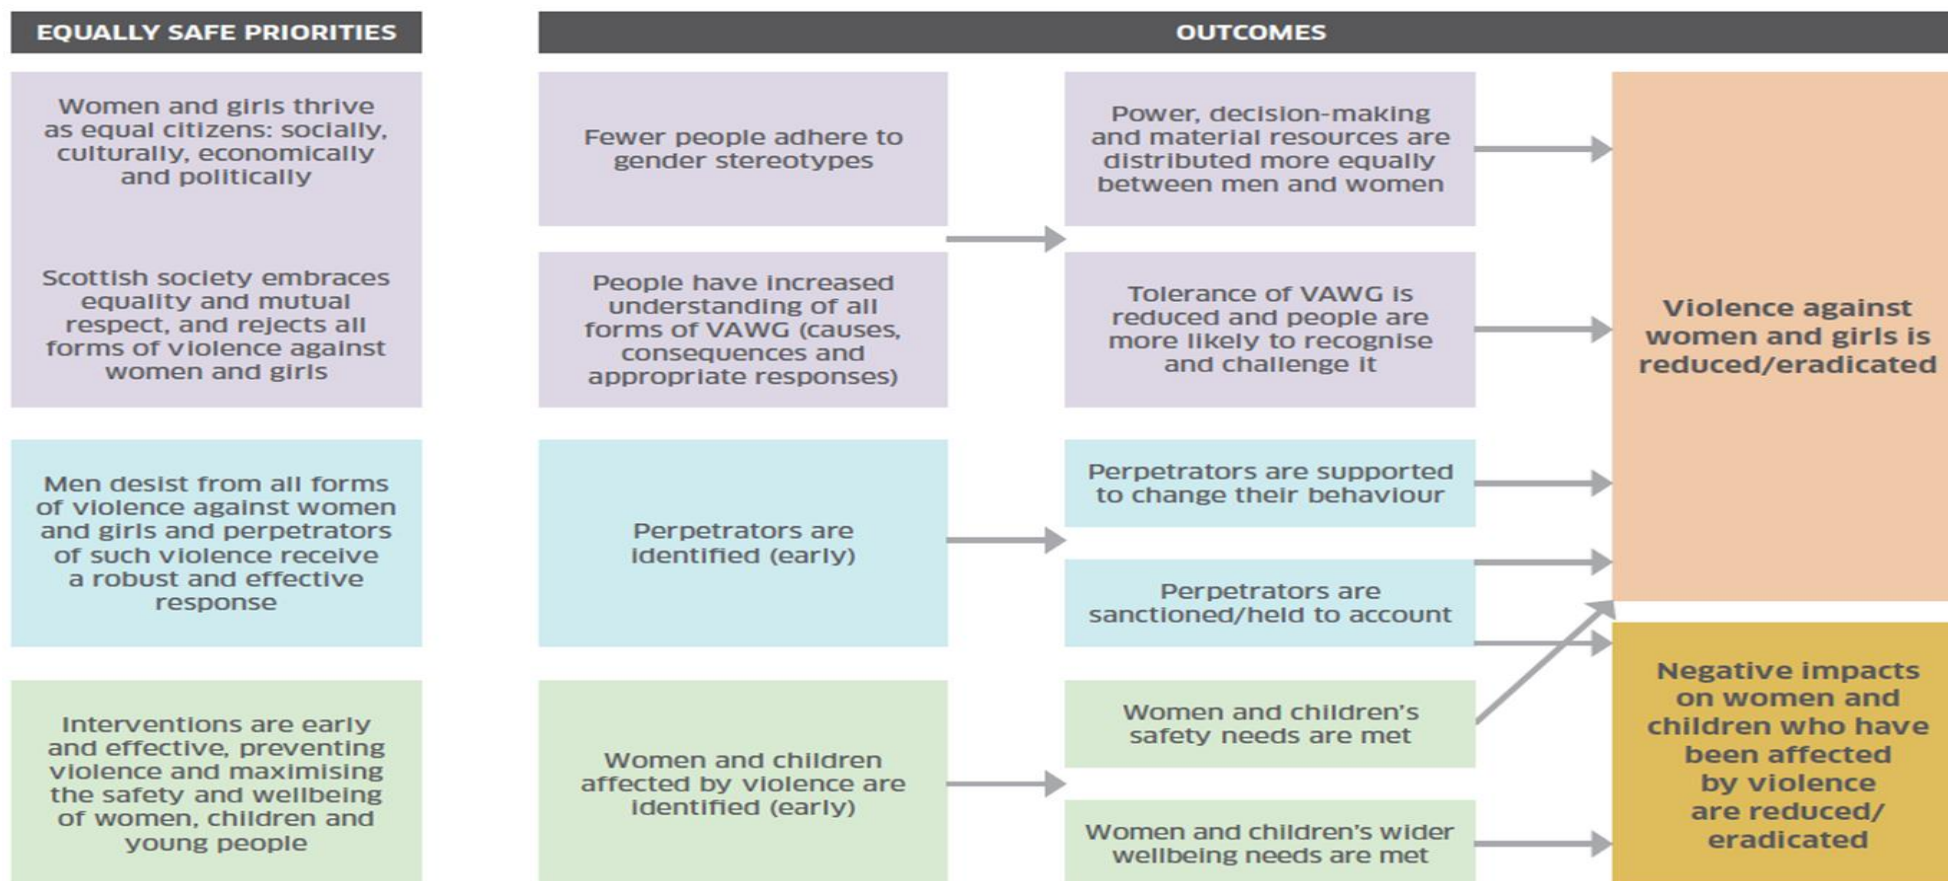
EQUALLY SAFE PRIORITIES

OUTCOMES

Women and girls thrive as equal citizens: socially, culturally, economically and politically

Scottish society embraces equality and mutual respect, and rejects all forms of violence against women and girls

Men desist from all forms of violence against women and girls and perpetrators of such violence receive a robust and effective response

Interventions are early and effective, preventing violence and maximising the safety and wellbeing of women, children and young people

Fewer people adhere to gender stereotypes

People have increased understanding of all forms of VAWG (causes, consequences and appropriate responses)

Perpetrators are identified (early)

Women and children affected by violence are identified (early)

Power, decision-making and material resources are distributed more equally between men and women

Tolerance of VAWG is reduced and people are more likely to recognise and challenge it

Perpetrators are supported to change their behaviour

Perpetrators are sanctioned/held to account

Women and children's safety needs are met

Women and children's wider wellbeing needs are met

Violence against women and girls is reduced/eradicated

Negative impacts on women and children who have been affected by violence are reduced/ eradicated